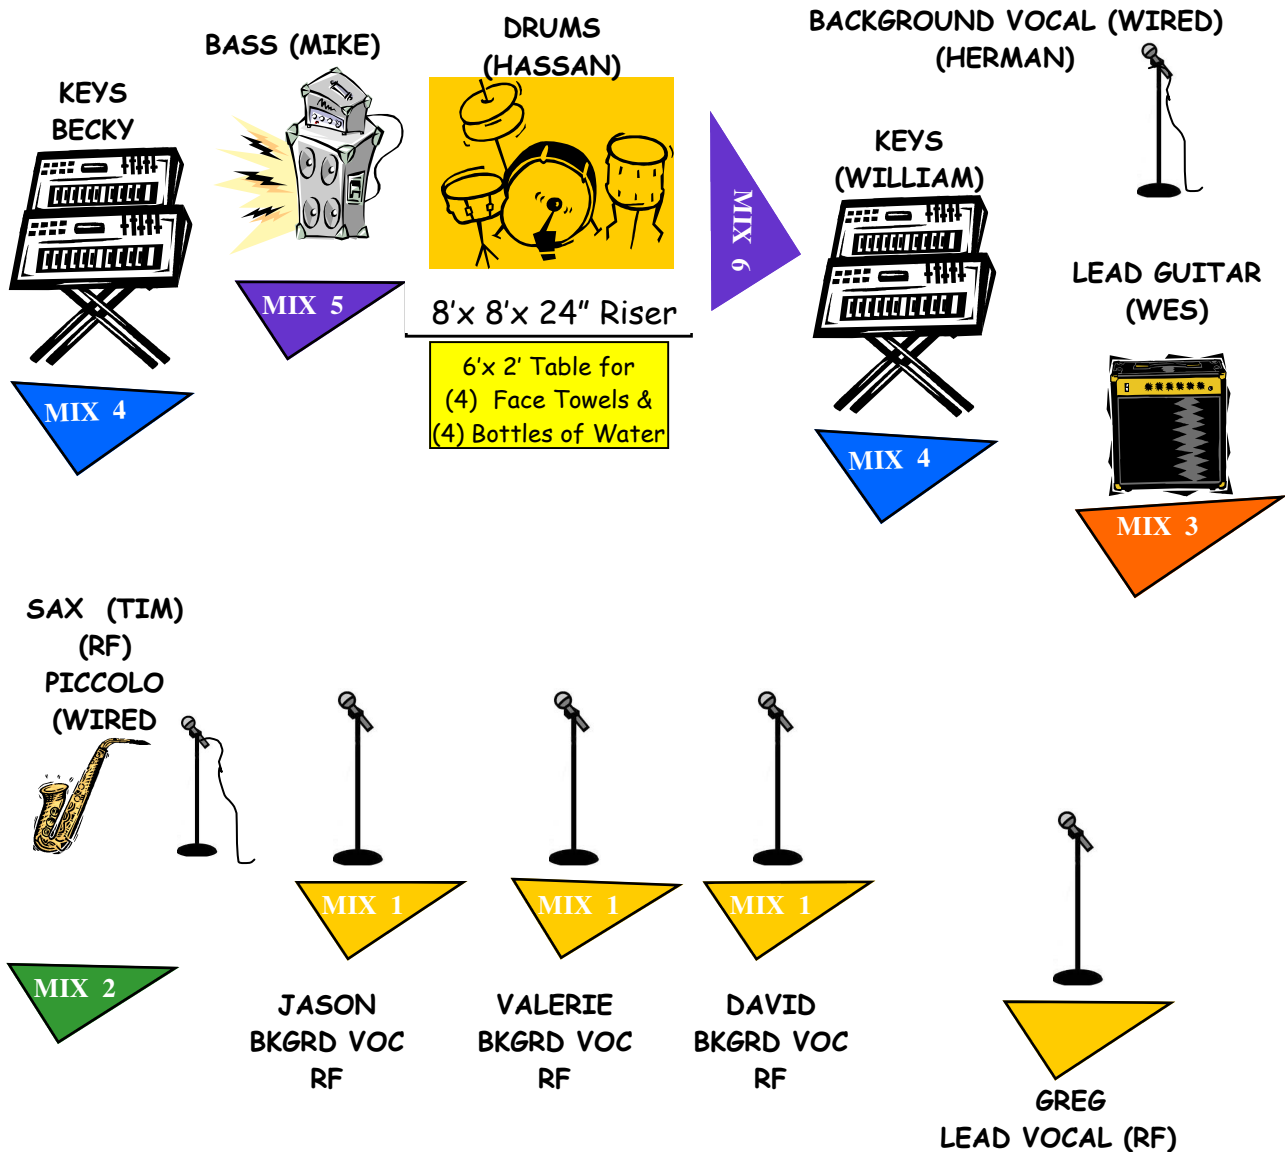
KEYS
BECKY

MIX 4

BASS (MIKE)

MIX 5

DRUMS
(HASSAN)

8'x 8'x 24" Riser

6'x 2' Table for
(4) Face Towels &
(4) Bottles of Water

MIX 6

BACKGROUND VOCAL (WIRED)
(HERMAN)

KEYS
(WILLIAM)

MIX 4

LEAD GUITAR
(WES)

MIX 3

SAX (TIM)
(RF)
PICCOLO
(WIRED

MIX 2

MIX 1

JASON
BKGRD VOC
RF

MIX 1

VALERIE
BKGRD VOC
RF

MIX 1

DAVID
BKGRD VOC
RF

GREG
LEAD VOCAL (RF)